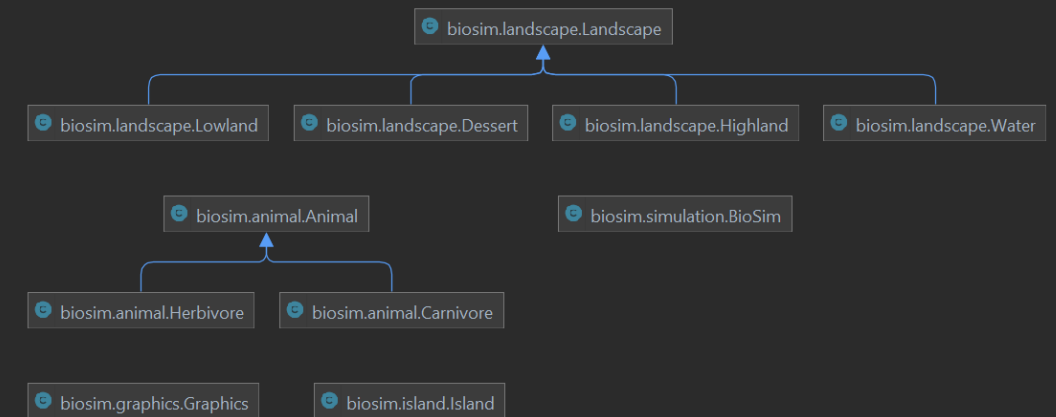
c biosim.landscape.Landscape

c biosim.landscape.Lowland

c biosim.landscape.Dessert

c biosim.landscape.Highland

c biosim.landscape.Water

c biosim.animal.Animal

c biosim.simulation.BioSim

c biosim.animal.Herbivore

c biosim.animal.Carnivore

c biosim.graphics.Graphics

c biosim.island.Island